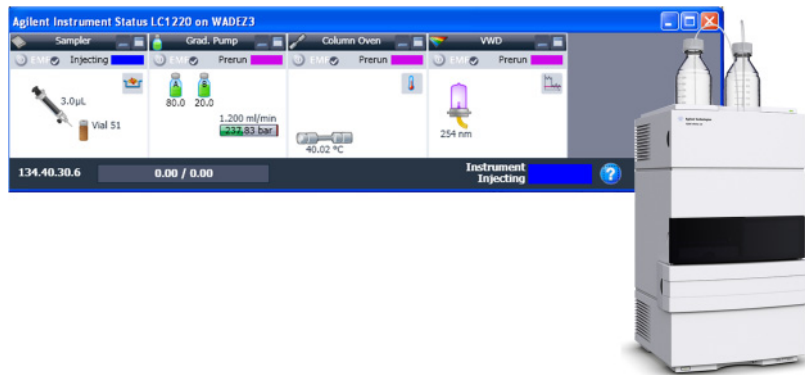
Agilent Instrument Status LC1220 on WADEZ3

Sampler
EMF Injecting
3.0µL
Vial 51

Grad. Pump
EMF Prerun
A B
80.0 20.0
1.200 ml/min
237.83 bar

Column Oven
EMF Prerun
40.02 °C

VWD
EMF Prerun
254 nm

134.40.30.6
0.00 / 0.00
Instrument Injecting
?

Agilent Technologies